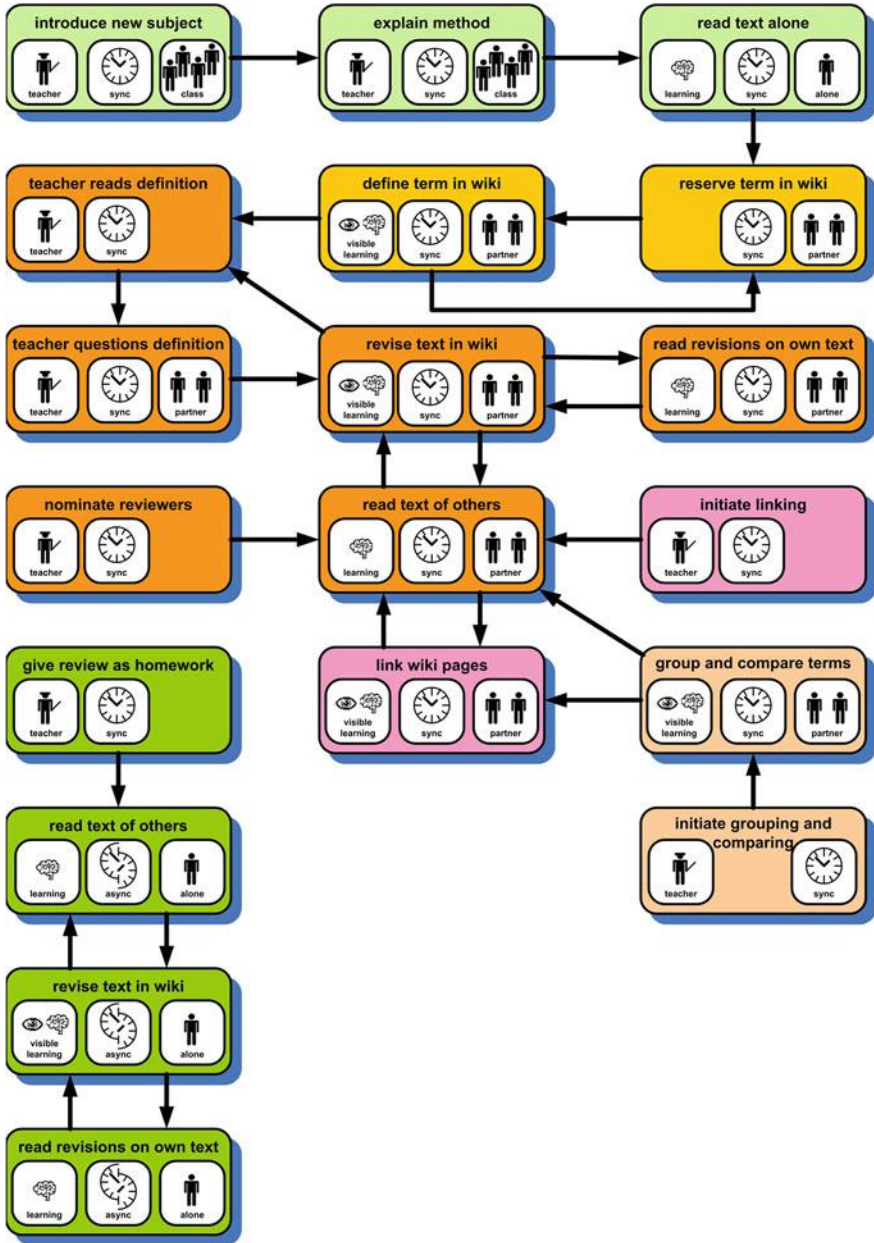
introduce new subject
teacher sync class

explain method
teacher sync class

read text alone
learning sync alone

teacher reads definition
teacher sync

define term in wiki
visible learning sync partner

reserve term in wiki
sync partner

teacher questions definition
teacher sync partner

revise text in wiki
visible learning sync partner

read revisions on own text
learning sync partner

nominate reviewers
teacher sync

read text of others
learning sync partner

initiate linking
teacher sync

give review as homework
teacher sync

link wiki pages
visible learning sync partner

group and compare terms
visible learning sync partner

read text of others
learning async alone

initiate grouping and comparing
teacher sync

revise text in wiki
visible learning async alone

read revisions on own text
learning async alone